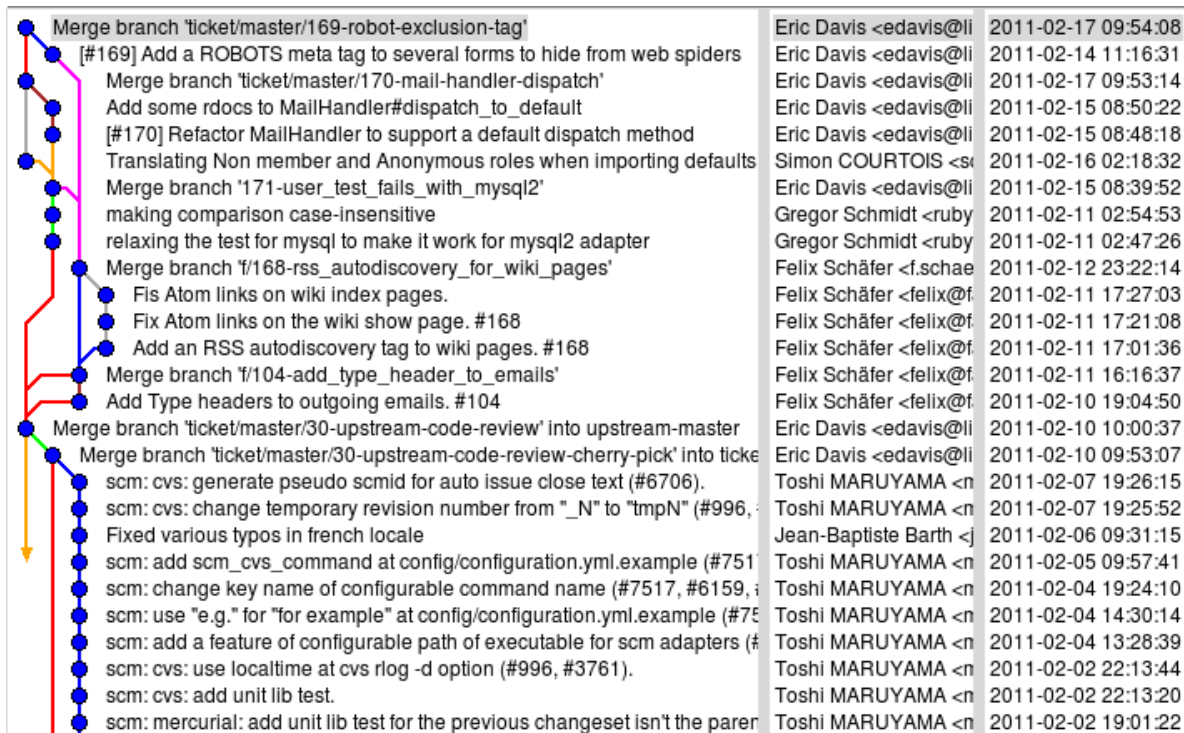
| | | |
|---|---|---|
| Merge branch 'ticket/master/169-robot-exclusion-tag' | Eric Davis <edavis@li | 2011-02-17 09:54:08 |
| [#169] Add a ROBOTS meta tag to several forms to hide from web spiders | Eric Davis <edavis@li | 2011-02-14 11:16:31 |
| Merge branch 'ticket/master/170-mail-handler-dispatch' | Eric Davis <edavis@li | 2011-02-17 09:53:14 |
| Add some rdocs to MailHandler#dispatch_to_default | Eric Davis <edavis@li | 2011-02-15 08:50:22 |
| [#170] Refactor MailHandler to support a default dispatch method | Eric Davis <edavis@li | 2011-02-15 08:48:18 |
| Translating Non member and Anonymous roles when importing defaults | Simon COURTOIS <s | 2011-02-16 02:18:32 |
| Merge branch '171-user_test_fails_with_mysql2' | Eric Davis <edavis@li | 2011-02-15 08:39:52 |
| making comparison case-insensitive | Gregor Schmidt <ruby | 2011-02-11 02:54:53 |
| relaxing the test for mysql to make it work for mysql2 adapter | Gregor Schmidt <ruby | 2011-02-11 02:47:26 |
| Merge branch 'f/168-rss_autodiscovery_for_wiki_pages' | Felix Schäfer <f.schae | 2011-02-12 23:22:14 |
| Fis Atom links on wiki index pages. | Felix Schäfer <felix@f | 2011-02-11 17:27:03 |
| Fix Atom links on the wiki show page. #168 | Felix Schäfer <felix@f | 2011-02-11 17:21:08 |
| Add an RSS autodiscovery tag to wiki pages. #168 | Felix Schäfer <felix@f | 2011-02-11 17:01:36 |
| Merge branch 'f/104-add_type_header_to_emails' | Felix Schäfer <felix@f | 2011-02-11 16:16:37 |
| Add Type headers to outgoing emails. #104 | Felix Schäfer <felix@f | 2011-02-10 19:04:50 |
| Merge branch 'ticket/master/30-upstream-code-review' into upstream-master | Eric Davis <edavis@li | 2011-02-10 10:00:37 |
| Merge branch 'ticket/master/30-upstream-code-review-cherry-pick' into ticke | Eric Davis <edavis@li | 2011-02-10 09:53:07 |
| scm: cvs: generate pseudo scmid for auto issue close text (#6706). | Toshi MARUYAMA <n | 2011-02-07 19:26:15 |
| scm: cvs: change temporary revision number from "_N" to "tmpN" (#996, | Toshi MARUYAMA <n | 2011-02-07 19:25:52 |
| Fixed various typos in french locale | Jean-Baptiste Barth <j | 2011-02-06 09:31:15 |
| scm: add scm_cvs_command at config/configuration.yml.example (#751 | Toshi MARUYAMA <n | 2011-02-05 09:57:41 |
| scm: change key name of configurable command name (#7517, #6159, | Toshi MARUYAMA <n | 2011-02-04 19:24:10 |
| scm: use "e.g." for "for example" at config/configuration.yml.example (#75 | Toshi MARUYAMA <n | 2011-02-04 14:30:14 |
| scm: add a feature of configurable path of executable for scm adapters (# | Toshi MARUYAMA <n | 2011-02-04 13:28:39 |
| scm: cvs: use localtime at cvs rlog -d option (#996, #3761). | Toshi MARUYAMA <n | 2011-02-02 22:13:44 |
| scm: cvs: add unit lib test. | Toshi MARUYAMA <n | 2011-02-02 22:13:20 |
| scm: mercurial: add unit lib test for the previous changeset isn't the paren | Toshi MARUYAMA <n | 2011-02-02 19:01:22 |